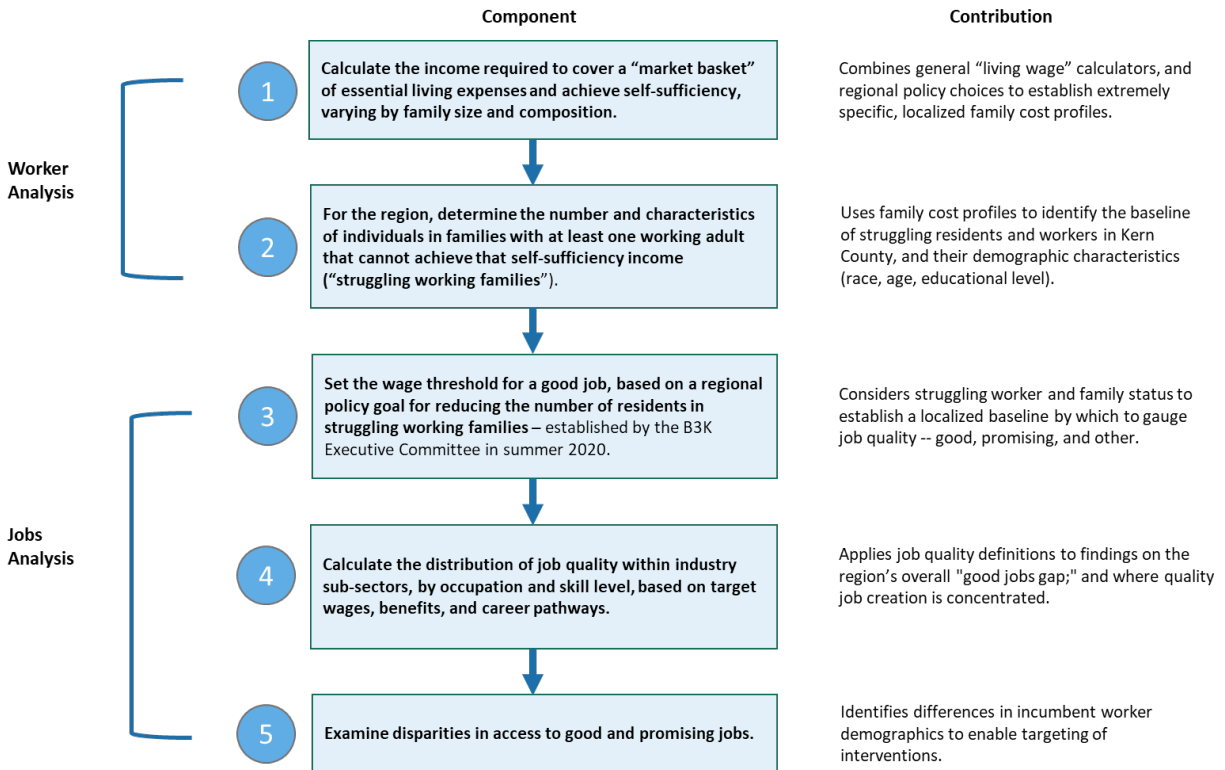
Component

Contribution

Worker Analysis

1

Calculate the income required to cover a "market basket" of essential living expenses and achieve self-sufficiency, varying by family size and composition.

Combines general "living wage" calculators, and regional policy choices to establish extremely specific, localized family cost profiles.

2

For the region, determine the number and characteristics of individuals in families with at least one working adult that cannot achieve that self-sufficiency income ("struggling working families").

Uses family cost profiles to identify the baseline of struggling residents and workers in Kern County, and their demographic characteristics (race, age, educational level).

Jobs Analysis

3

Set the wage threshold for a good job, based on a regional policy goal for reducing the number of residents in struggling working families – established by the B3K Executive Committee in summer 2020.

Considers struggling worker and family status to establish a localized baseline by which to gauge job quality -- good, promising, and other.

4

Calculate the distribution of job quality within industry sub-sectors, by occupation and skill level, based on target wages, benefits, and career pathways.

Applies job quality definitions to findings on the region's overall "good jobs gap;" and where quality job creation is concentrated.

5

Examine disparities in access to good and promising jobs.

Identifies differences in incumbent worker demographics to enable targeting of interventions.